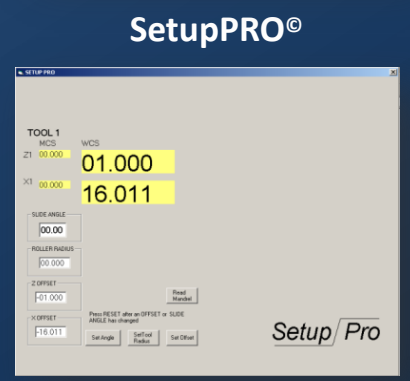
SetupPRO©

SETUP PRO

TOOL 1

MCS

WCS

Z1 00.000

01.000

X1 00.000

16.011

SLIDE ANGLE

00.00

ROLLER RADIUS

00.000

Z OFFSET

-01.000

X OFFSET

-16.011

Read Mandrel

Press RESET after an OFFSET or SLIDE ANGLE has changed

Set Angle

Set Tool Radius

Set Offset

Setup Pro